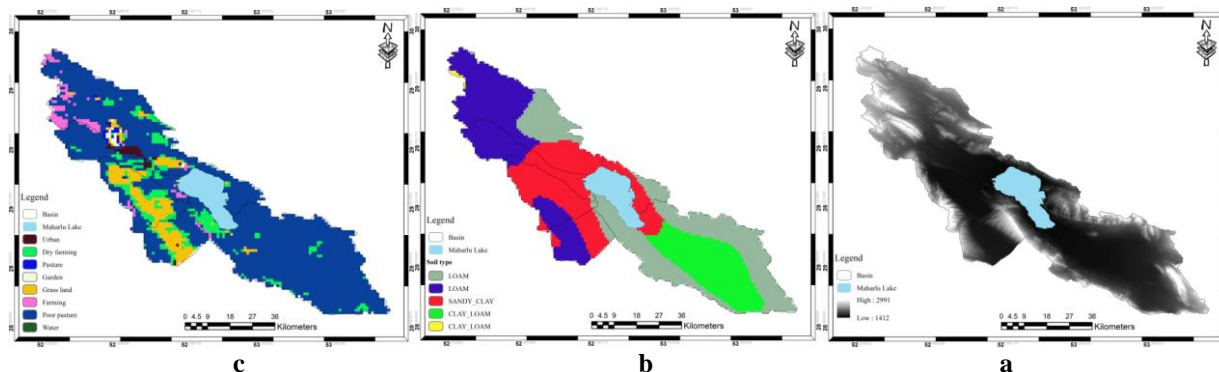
52 52 52 53 53
30 29 29 29 29
N

Legend
Basin
Maharlu Lake
Urban
Dry farming
Pasture
Garden
Grass land
Farming
Poor pasture
Water

0 4.5 9 18 27 36
Kilometers

52 52 52 53 53

c

52 52 52 53 53
N

Legend
Basin
Maharlu Lake
Soil type
LOAM
LOAM
SANDY_CLAY
CLAY_LOAM
CLAY_LOAM

0 4.5 9 18 27 36
Kilometers

52 52 52 53 53

b

52 52 52 53 53
N

Legend
Basin
Maharlu Lake
High : 2991
Low : 1412

0 4.5 9 18 27 36
Kilometers

52 52 52 53 53

a